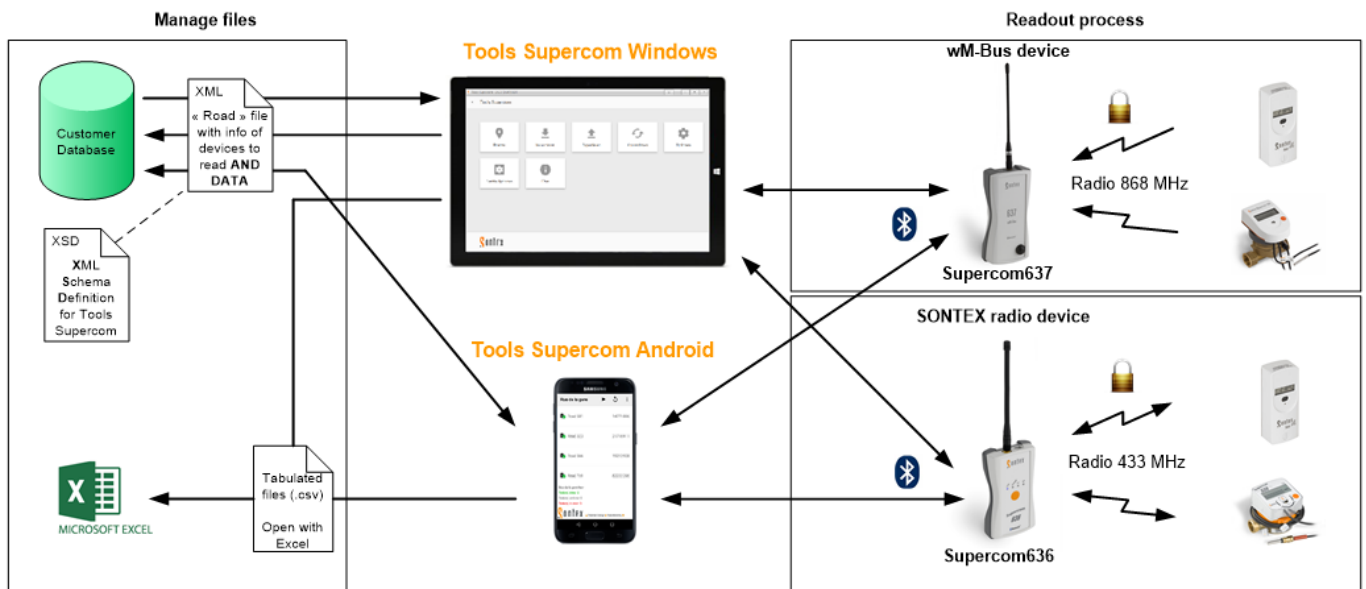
Manage files

Readout process

Tools Supercom Windows

wM-Bus device

Customer Database

XML

« Road » file with info of devices to read AND DATA

XSD

XML Schema Definition for Tools Supercom

Radio 868 MHz

Supercom637

SONTEX radio device

Tools Supercom Android

Radio 433 MHz

Tabulated files (.csv)

Open with Excel

MICROSOFT EXCEL

Supercom636